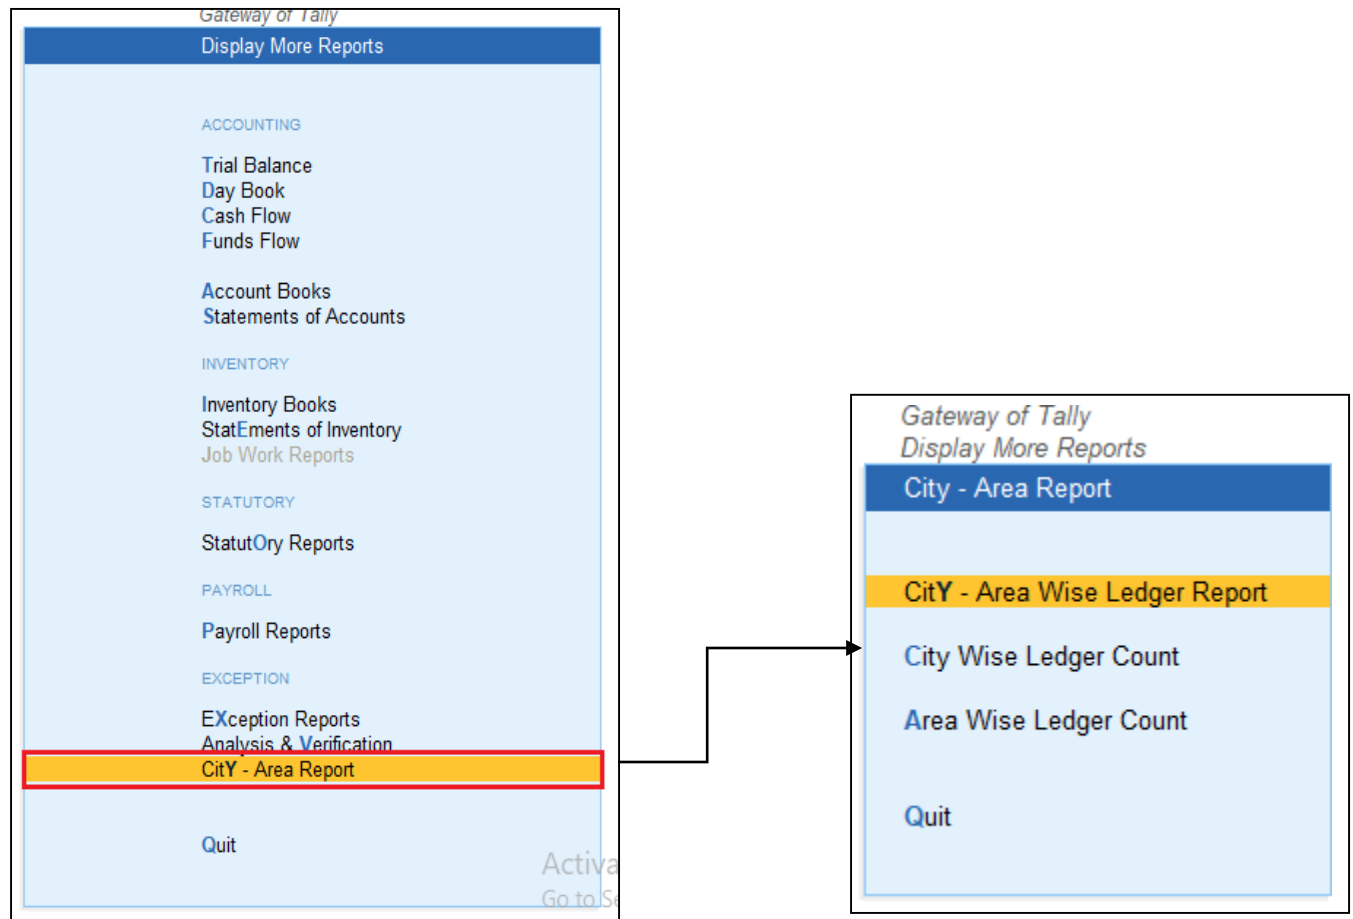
Gateway of Tally
Display More Reports

ACCOUNTING

Trial Balance
Day Book
Cash Flow
Funds Flow

Account Books
Statements of Accounts

INVENTORY

Inventory Books
StatEments of Inventory
Job Work Reports

STATUTORY

StatutOry Reports

PAYROLL

Payroll Reports

EXCEPTION

EXception Reports
Analysis & Verification
CitY - Area Report

Quit

Activa
Go to Se

Gateway of Tally
Display More Reports
City - Area Report

CitY - Area Wise Ledger Report

City Wise Ledger Count

Area Wise Ledger Count

Quit